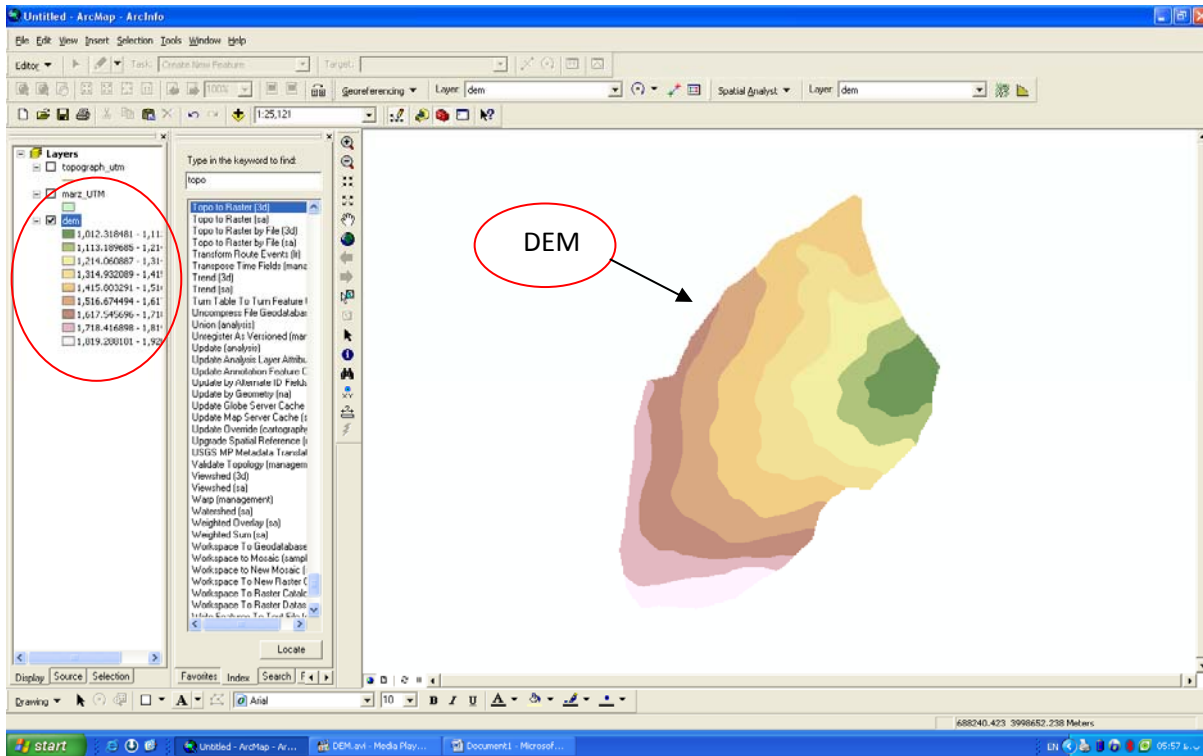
Untitled - ArcMap - ArcInfo

File Edit View Insert Selection Tools Window Help

Editor ▾ Task: Create New Feature Target:

Georeferencing ▾ Layer: dem Spatial Analyst ▾ Layer: dem

1:25,121

Layers
topograph_utm
marz_UTM
dem
1,012.318481 - 1,11
1,113.189685 - 1,21
1,214.060887 - 1,31
1,314.932089 - 1,41
1,415.803291 - 1,51
1,516.674494 - 1,61
1,617.545696 - 1,71
1,718.416898 - 1,81
1,819.288101 - 1,92

Display Source Selection

Type in the keyword to find:
topo

Topo to Raster (3d)
Topo to Raster (sa)
Topo to Raster by File (3d)
Topo to Raster by File (sa)
Transform Route Events (lr)
Transpose Time Fields (mana
Trend (3d)
Trend (sa)
Turn Table To Turn Feature
Uncompress File Geodatabas
Union (analysis)
Unregister As Versioned (mar
Update (analysis)
Update Analysis Layer Attribu
Update Annotation Feature C
Update by Alternate ID Fields
Update by Geometry (na)
Update Globe Server Cache
Update Map Server Cache (s
Update Override (cartographi
Upgrade Spatial Reference (
USGS MP Metadata Translat
Validate Topology (managem
Viewshed (3d)
Viewshed (sa)
Warp (management)
Watershed (sa)
Weighted Overlay (sa)
Weighted Sum (sa)
Workspace To Geodatabase
Workspace to Mosaic (sampl
Workspace to New Mosaic (
Workspace To New Raster C
Workspace To Raster Catalo
Workspace To Raster Datas
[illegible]

Locate

Favorites Index Search

DEM

Drawing ▾ A Arial 10 B I U A

688240.423 3998652.238 Meters

start Untitled - ArcMap - Ar... DEM.avi - Media Play... Document1 - Microsof... EN 05:57